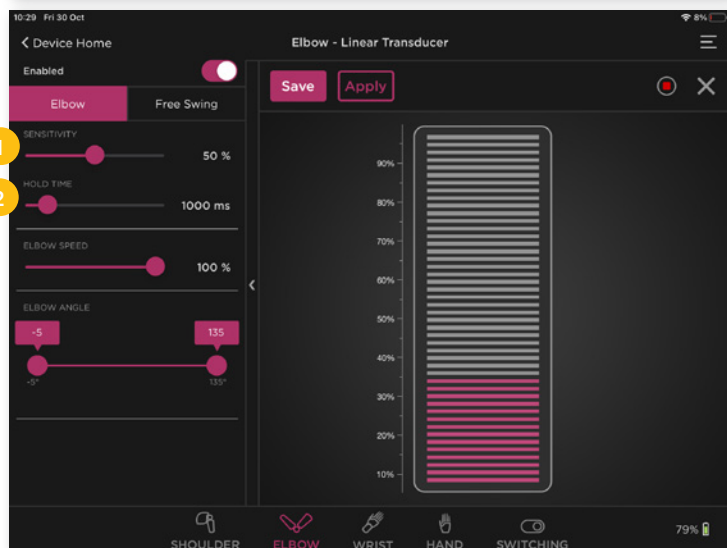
10:29 Fri 30 Oct

8%

< Device Home

Elbow - Linear Transducer

Enabled

Elbow

Free Swing

1

SENSITIVITY

50 %

2

HOLD TIME

1000 ms

ELBOW SPEED

100 %

ELBOW ANGLE

-5

135

-5°

135°

Save

Apply

90%

80%

70%

60%

50%

40%

30%

20%

10%

SHOULDER

ELBOW

WRIST

HAND

SWITCHING

79%